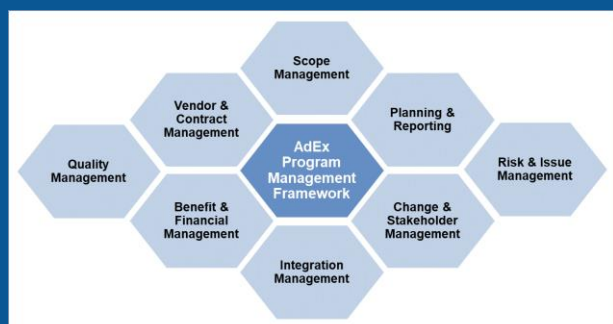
Scope Management

Vendor & Contract Management

Planning & Reporting

Quality Management

AdEx Program Management Framework

Risk & Issue Management

Benefit & Financial Management

Change & Stakeholder Management

Integration Management